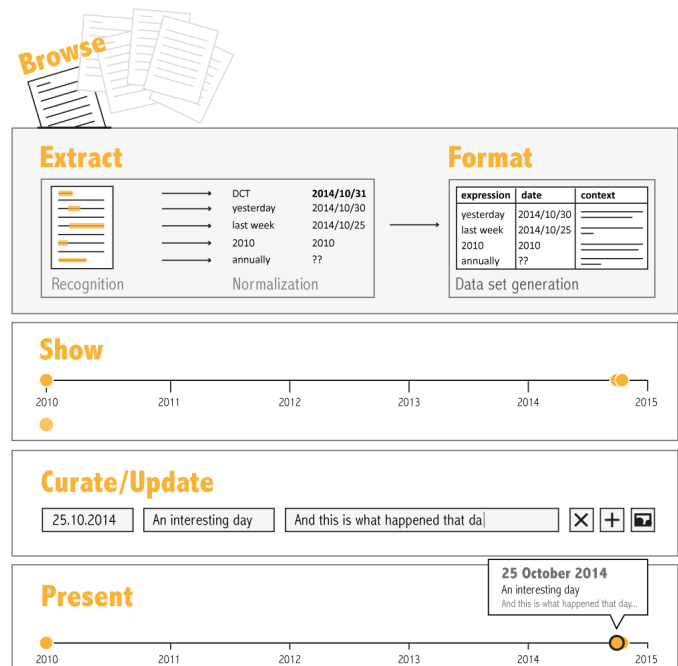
Browse

Extract

Format

DCT 2014/10/31
yesterday 2014/10/30
last week 2014/10/25
2010 2010
annually ??

Recognition

Normalization

| expression | date | context |
|---|---|---|
| yesterday | 2014/10/30 | |
| last week | 2014/10/25 | |
| 2010 | 2010 | |
| annually | ?? | |

Data set generation

Show

2010 2011 2012 2013 2014 2015

Curate/Update

25.10.2014

An interesting day

And this is what happened that da

Present

25 October 2014
An interesting day
And this is what happened that day...

2010 2011 2012 2013 2014 2015